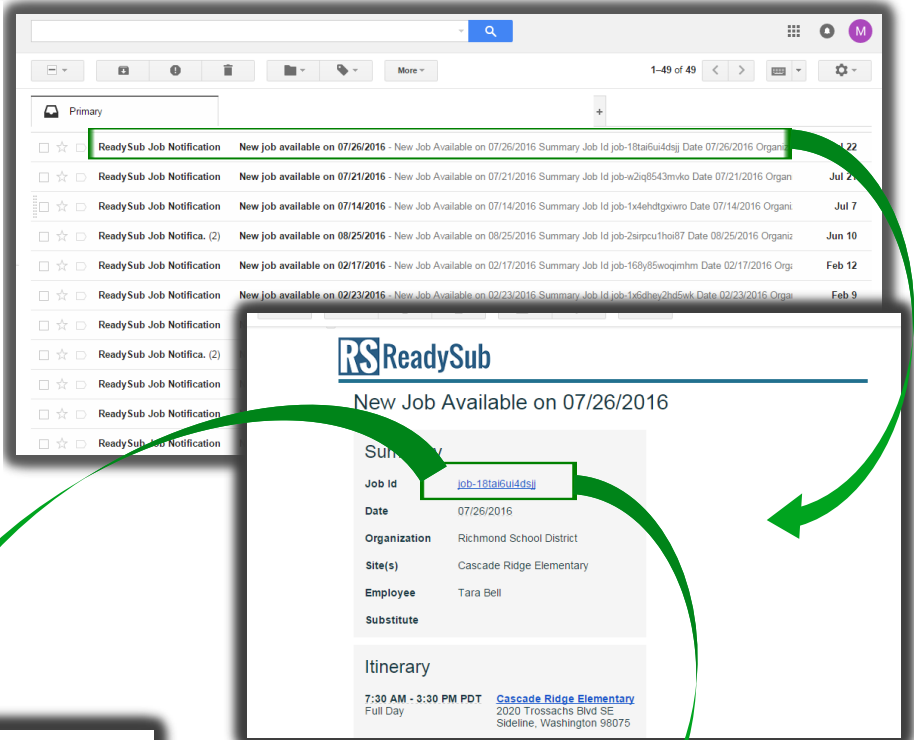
M

More

1–49 of 49

Primary

+

ReadySub Job Notification New job available on 07/26/2016 - New Job Available on 07/26/2016 Summary Job Id job-18tai6ui4dsjj Date 07/26/2016 Organi Jul 22

ReadySub Job Notification New job available on 07/21/2016 - New Job Available on 07/21/2016 Summary Job Id job-w2iq8543mvko Date 07/21/2016 Organ Jul 2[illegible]

ReadySub Job Notification New job available on 07/14/2016 - New Job Available on 07/14/2016 Summary Job Id job-1x4ehdtgxiwro Date 07/14/2016 Organi Jul 7

ReadySub Job Notifica. (2) New job available on 08/25/2016 - New Job Available on 08/25/2016 Summary Job Id job-2sirpcu1hoi87 Date 08/25/2016 Organiz Jun 10

ReadySub Job Notification New job available on 02/17/2016 - New Job Available on 02/17/2016 Summary Job Id job-168y85woqimhm Date 02/17/2016 Orga Feb 12

ReadySub Job Notification New job available on 02/23/2016 - New Job Available on 02/23/2016 Summary Job Id job-1x6dhey2hd5wk Date 02/23/2016 Organiz Feb 9

ReadySub Job Notification

ReadySub Job Notifica. (2)

ReadySub Job Notification

ReadySub Job Notification

ReadySub Job Notification

RS ReadySub

New Job Available on 07/26/2016

Sum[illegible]

| Job Id | job-18tai6ui4dsjj |
|---|---|
| Date | 07/26/2016 |
| Organization | Richmond School District |
| Site(s) | Cascade Ridge Elementary |
| Employee | Tara Bell |
| Substitute | |

Itinerary

7:30 AM - 3:30 PM PDT
Full Day

Cascade Ridge Elementary
2020 Trossachs Blvd SE
Sideline, Washington 98075